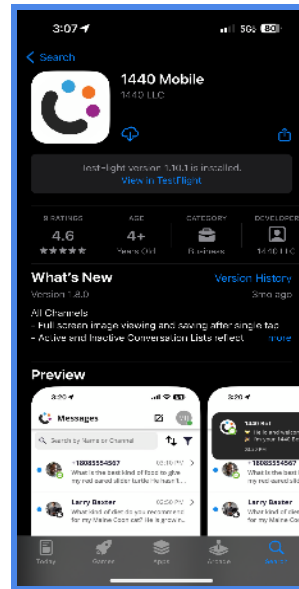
3:07

5G 80

Search

1440 Mobile

1440 LLC

TestFlight version 1.10.1 is installed.
View in TestFlight

8 RATINGS
4.6
★★★★★

AGE
4+
Years Old

CATEGORY
Business

DEVELOPER
1440 LLC

What's New

Version History

Version 1.8.0

3mo ago

All Channels
- Full screen image viewing and saving after single tap
- Active and Inactive Conversation Lists reflect

more

Preview

3:20

Messages

Search by Name or Channel

+18085554567
What is the best kind of food to give my red eared slider turtle Herman t...

Larry Baxter
What kind of diet do you recommend for my Maine Coon cat? He is grow...

3:20

1440 Hot

+18085554567
What is the best kind of food to give my red eared...

Larry Baxter
What kind of diet do you recommend for my Maine Coon cat? He is grow...

Today

Games

Apps

Arcade

Search